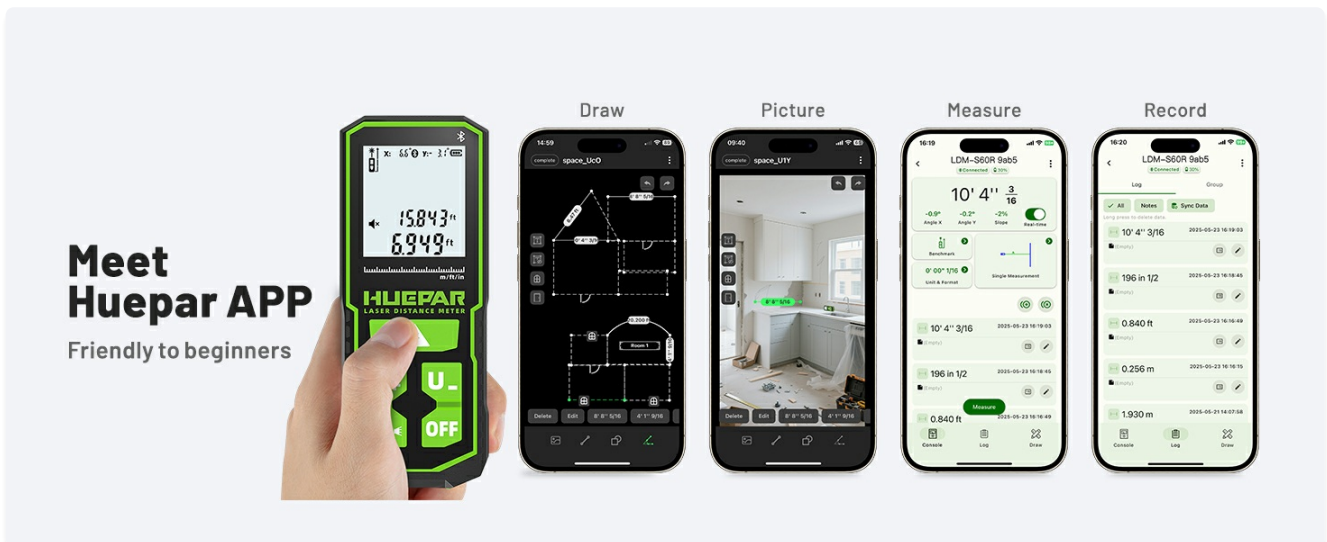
Meet Huepar APP

Friendly to beginners

X: 6.6° Y: -1.1°

15.843 ft

6.949 ft

m/ft/in

HUEPAR

LASER DISTANCE METER

U_

OFF

Draw

14:59

complete space_UcO

8' 8" 5/16

0' 4" 3/8

10.200 ft

Room 1

Delete Edit 8' 8" 5/16 4' 1" 9/16

Picture

09:40

complete space_U1Y

8' 8" 5/16

Delete Edit 8' 8" 5/16 4' 1" 9/16

Measure

16:19

LDM-S60R 9ab5

Connected 30%

10' 4'' $\frac{3}{16}$

-0.9° Angle X

-0.2° Angle Y

-2% Slope

Real-time

Benchmark

0' 00" 1/16 Unit & Format

Single Measurement

10' 4'' 3/16 2025-05-23 16:19:03

(Empty)

196 in 1/2 2025-05-23 16:18:45

(Empty)

0.840 ft 2025-05-23 16:16:49

Measure

Console Log Draw

Record

16:20

LDM-S60R 9ab5

Connected 30%

Log Group

All Notes Sync Data

Long press to delete data

10' 4'' 3/16 2025-05-23 16:19:03

(Empty)

196 in 1/2 2025-05-23 16:18:45

(Empty)

0.840 ft 2025-05-23 16:16:49

(Empty)

0.256 m 2025-05-23 16:16:15

(Empty)

1.930 m 2025-05-21 17:07:58

Console Log Draw